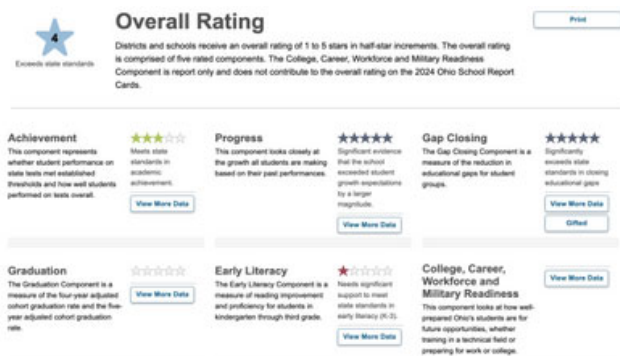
4

Exceeds state standards

Overall Rating

Print

Districts and schools receive an overall rating of 1 to 5 stars in half-star increments. The overall rating is comprised of five rated components. The College, Career, Workforce and Military Readiness Component is report only and does not contribute to the overall rating on the 2024 Ohio School Report Cards.

Achievement

This component represents whether student performance on state tests met established thresholds and how well students performed on tests overall.

Meets state standards in academic achievement.

View More Data

Progress

This component looks closely at the growth all students are making based on their past performances.

Significant evidence that the school exceeded student growth expectations by a larger magnitude.

View More Data

Gap Closing

The Gap Closing Component is a measure of the reduction in educational gaps for student groups.

Significantly exceeds state standards in closing educational gaps

View More Data

Gifted

Graduation

The Graduation Component is a measure of the four-year adjusted cohort graduation rate and the five-year adjusted cohort graduation rate.

View More Data

Early Literacy

The Early Literacy Component is a measure of reading improvement and proficiency for students in kindergarten through third grade.

Needs significant support to meet state standards in early literacy (K-3).

View More Data

College, Career, Workforce and Military Readiness

This component looks at how well-prepared Ohio's students are for future opportunities, whether training in a technical field or preparing for work or college.

View More Data